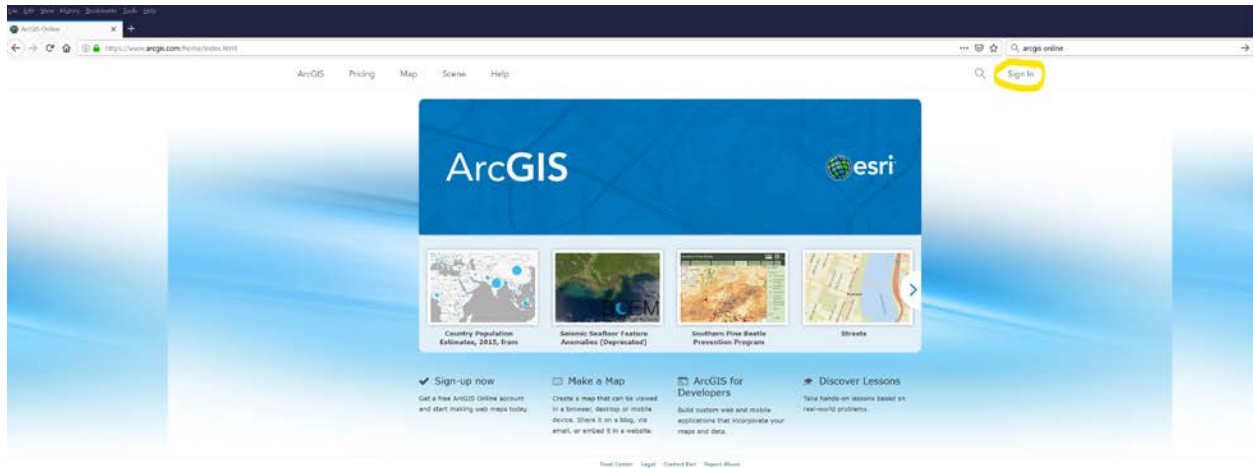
File Edit View History Bookmarks Tools Help

ArcGIS Online

https://www.arcgis.com/home/index.html

arcgis online

ArcGIS Pricing Map Scene Help

Sign In

ArcGIS

esri

Country Population Estimates, 2015, from

Seismic Seafloor Feature Anomalies (Deprecated)

Southern Pine Beetle Prevention Program

Streets

Sign-up now

Get a free ArcGIS Online account and start making web maps today.

Make a Map

Create a map that can be viewed in a browser, desktop or mobile device. Share it on a blog, via email, or embed it in a website.

ArcGIS for Developers

Build custom web and mobile applications that incorporate your maps and data.

Discover Lessons

Take hands-on lessons based on real-world problems.

Trust Center Legal Contact Esri Report Abuse